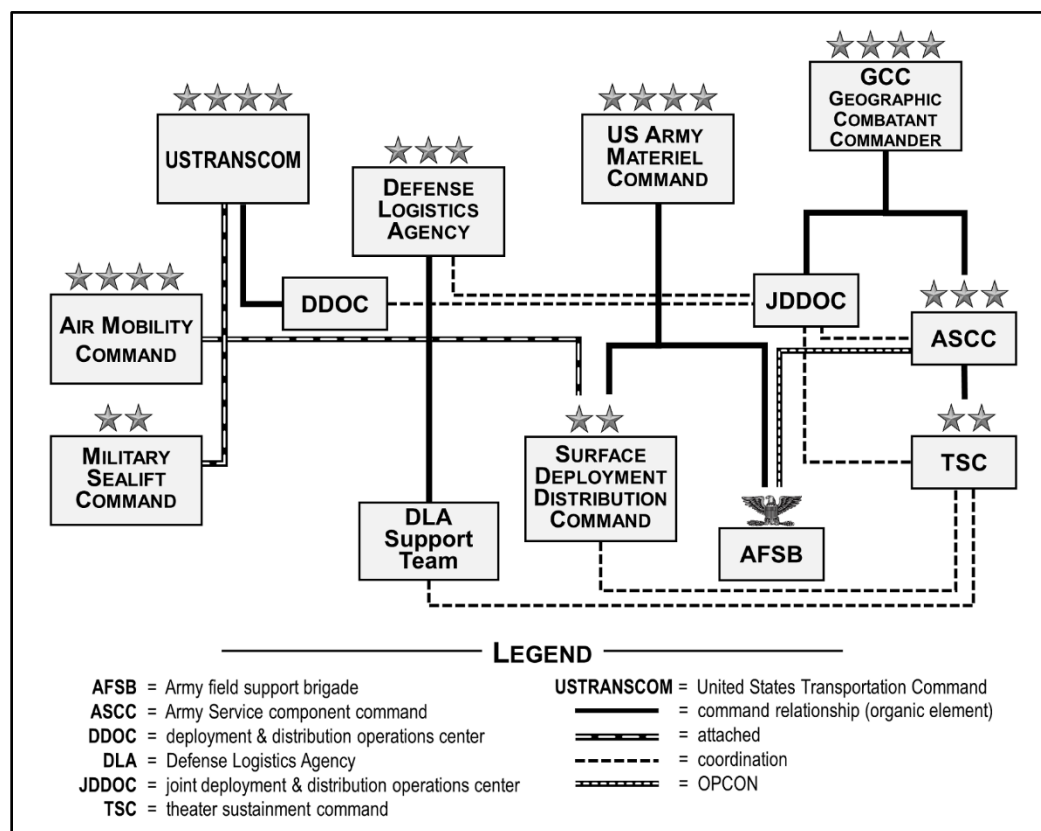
GCC
GEOGRAPHIC
COMBATANT
COMMANDER

USTRANSCOM

US ARMY
MATERIEL
COMMAND

DEFENSE
LOGISTICS
AGENCY

AIR MOBILITY
COMMAND

DDOC

JDDOC

ASCC

MILITARY
SEALIFT
COMMAND

SURFACE
DEPLOYMENT
DISTRIBUTION
COMMAND

TSC

DLA
Support
Team

AFSB

LEGEND

AFSB = Army field support brigade
ASCC = Army Service component command
DDOC = deployment & distribution operations center
DLA = Defense Logistics Agency
JDDOC = joint deployment & distribution operations center
TSC = theater sustainment command

USTRANSCOM = United States Transportation Command
= command relationship (organic element)
= attached
= coordination
= OPCON